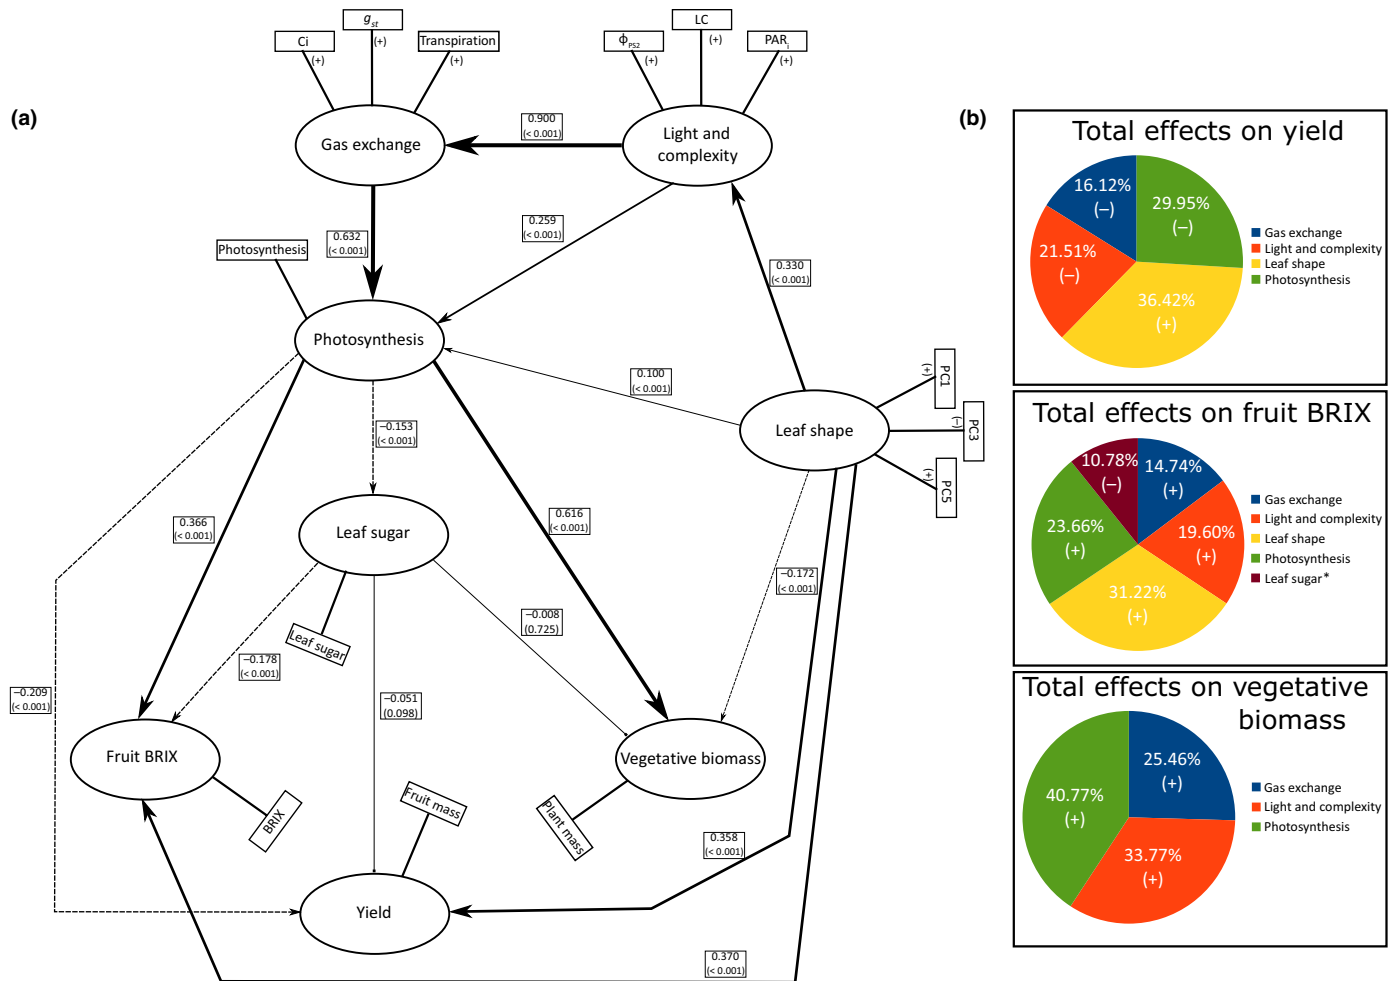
(a)

Ci (+)
$g_{st}$ (+)
Transpiration (+)
$\phi_{PS2}$ (+)
LC (+)
PAR$_i$ (+)

Gas exchange
Light and complexity
0.900 (< 0.001)
0.632 (< 0.001)
0.259 (< 0.001)
0.330 (< 0.001)
Photosynthesis
Photosynthesis
0.100 (< 0.001)
Leaf shape
(+) PC1
(–) PC3
(+) PC5
−0.153 (< 0.001)
Leaf sugar
0.616 (< 0.001)
0.366 (< 0.001)
−0.172 (< 0.001)
Leaf sugar
−0.178 (< 0.001)
−0.008 (0.725)
−0.209 (< 0.001)
−0.051 (0.098)
Fruit BRIX
Vegetative biomass
BRIX
Fruit mass
Plant mass
0.358 (< 0.001)
Yield
0.370 (< 0.001)

(b)

Total effects on yield
16.12% (–)
29.95% (–)
21.51% (–)
36.42% (+)
Gas exchange
Light and complexity
Leaf shape
Photosynthesis

Total effects on fruit BRIX
10.78% (–)
14.74% (+)
23.66% (+)
19.60% (+)
31.22% (+)
Gas exchange
Light and complexity
Leaf shape
Photosynthesis
Leaf sugar*

Total effects on vegetative biomass
25.46% (+)
40.77% (+)
33.77% (+)
Gas exchange
Light and complexity
Photosynthesis